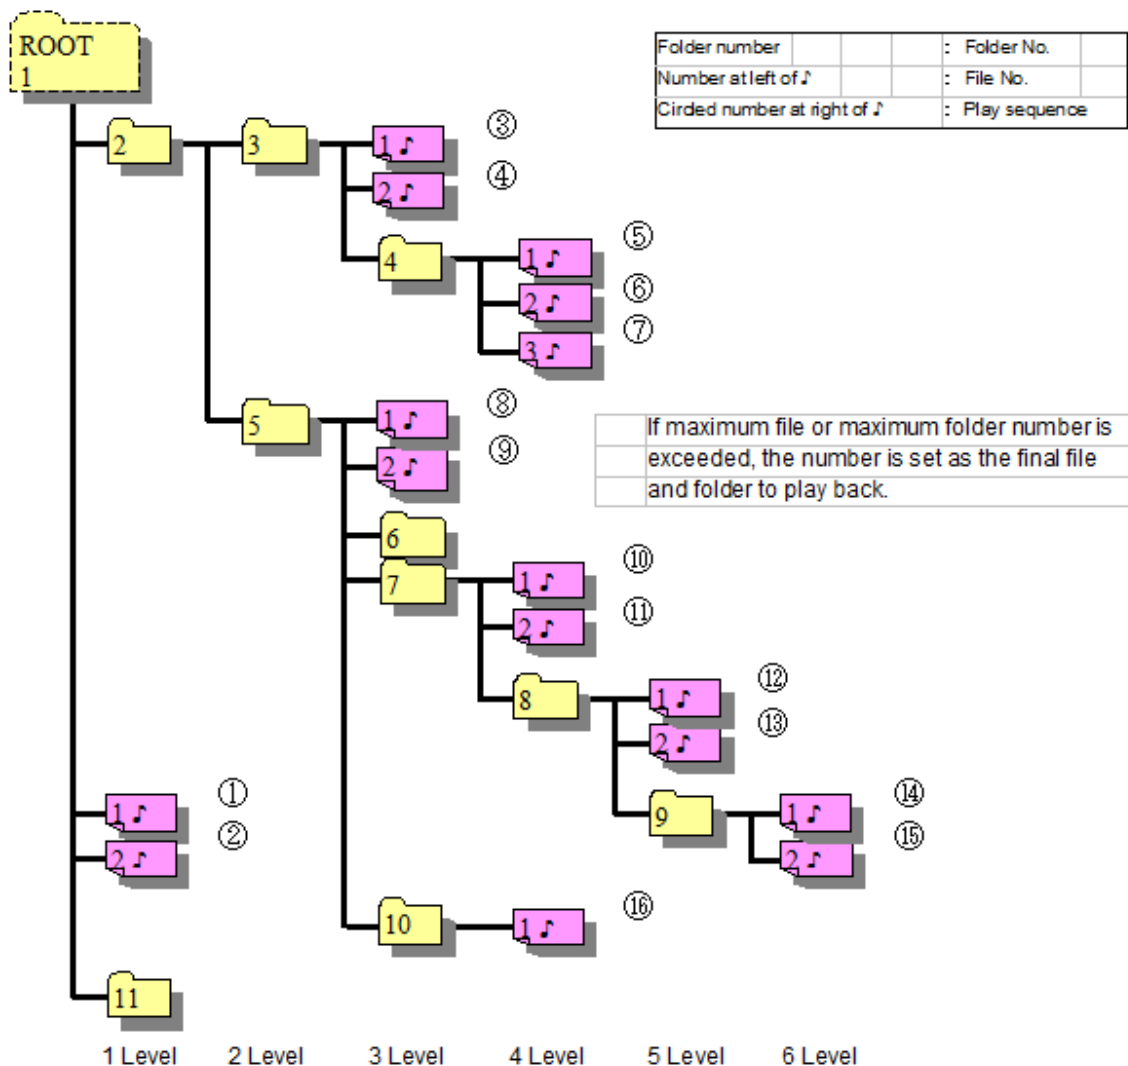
| Folder number | : Folder No. |
|---|---|
| Number at left of ♪ | : File No. |
| Circled number at right of ♪ | : Play sequence |

ROOT 1

2

3

1 ♪ ③

2 ♪ ④

4

1 ♪ ⑤

2 ♪ ⑥

3 ♪ ⑦

5

1 ♪ ⑧

2 ♪ ⑨

If maximum file or maximum folder number is exceeded, the number is set as the final file and folder to play back.

6

7

1 ♪ ⑩

2 ♪ ⑪

8

1 ♪ ⑫

2 ♪ ⑬

9

1 ♪ ⑭

2 ♪ ⑮

1 ♪ ①

2 ♪ ②

10

1 ♪ ⑯

11

1 Level 2 Level 3 Level 4 Level 5 Level 6 Level